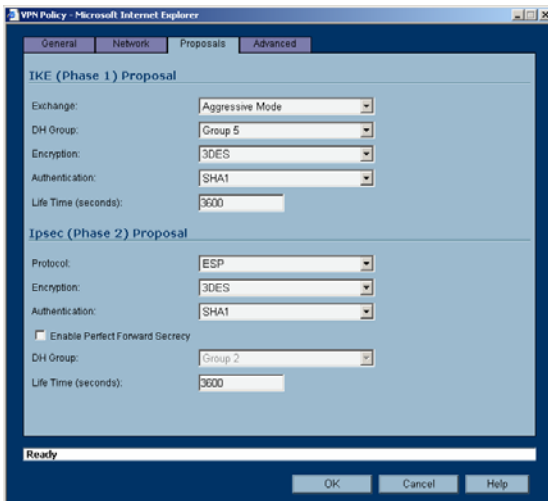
VPN Policy - Microsoft Internet Explorer

General Network Proposals Advanced

IKE (Phase 1) Proposal

Exchange: Aggressive Mode

DH Group: Group 5

Encryption: 3DES

Authentication: SHA1

Life Time (seconds): 3600

Ipsec (Phase 2) Proposal

Protocol: ESP

Encryption: 3DES

Authentication: SHA1

Enable Perfect Forward Secrecy

DH Group: Group 2

Life Time (seconds): 3600

Ready

OK Cancel Help